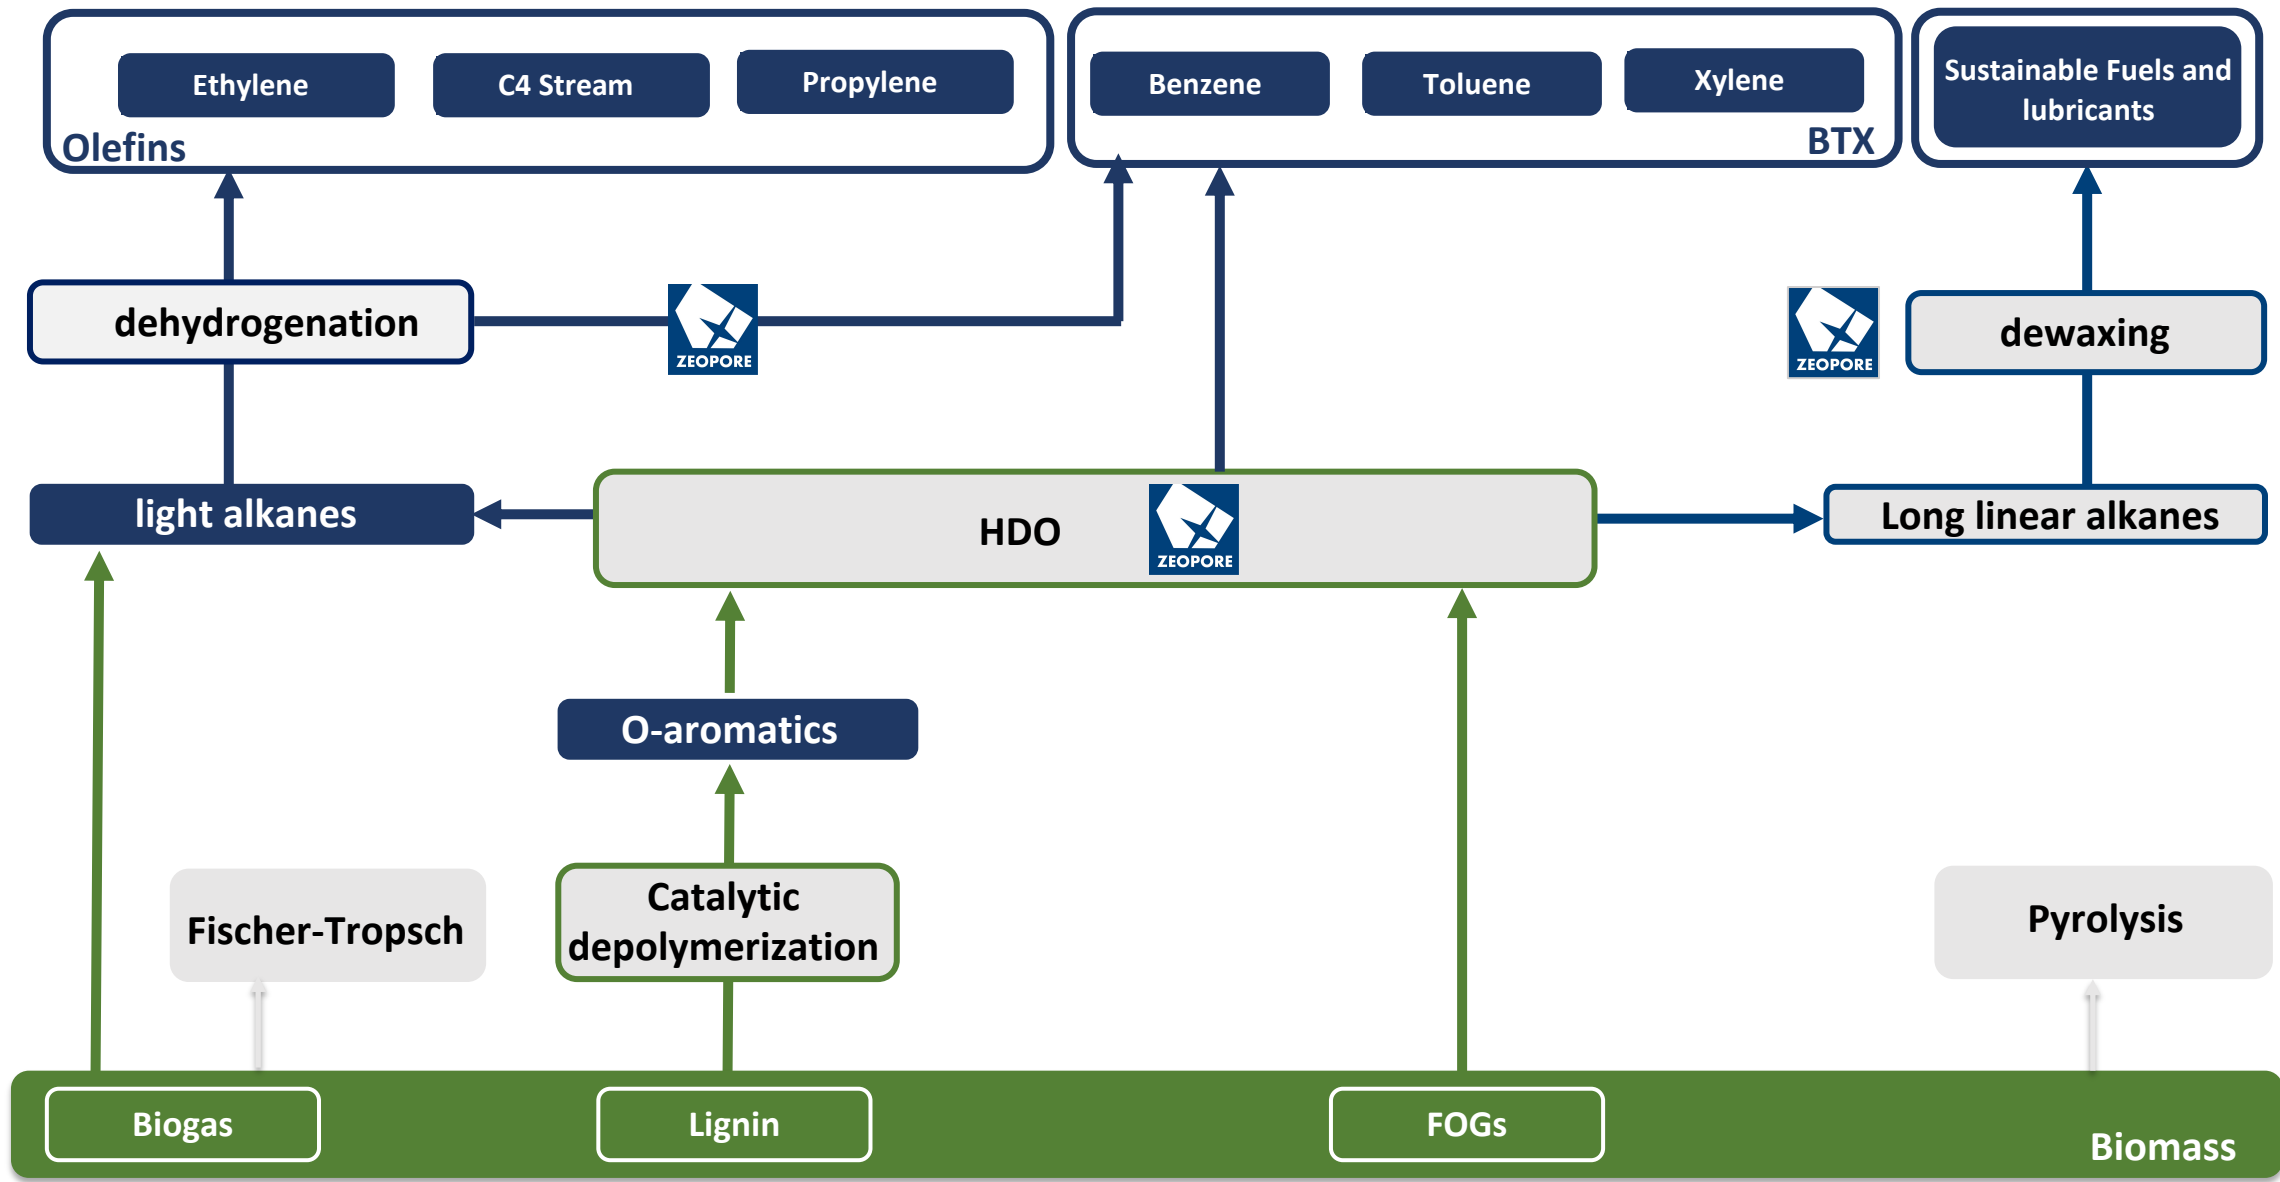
Ethylene
C4 Stream
Propylene
Olefins

Benzene
Toluene
Xylene
BTX

Sustainable Fuels and lubricants

dehydrogenation
ZEOPORE
ZEOPORE
dewaxing

light alkanes
HDO
ZEOPORE
Long linear alkanes

O-aromatics

Fischer-Tropsch
Catalytic depolymerization
Pyrolysis

Biogas
Lignin
FOGs
Biomass